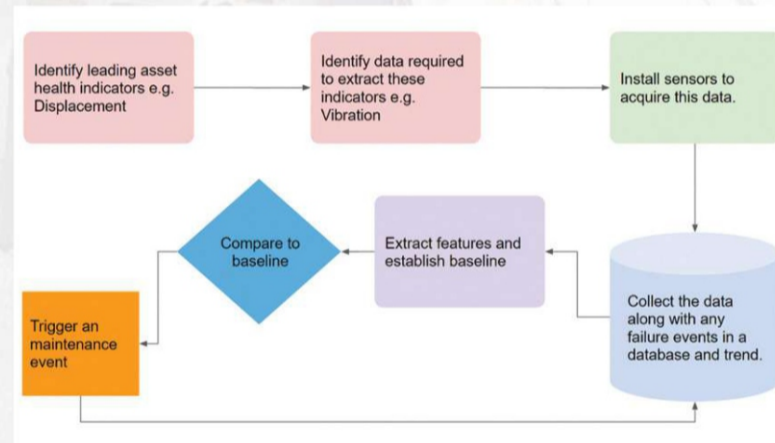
Identify leading asset health indicators e.g. Displacement

Identify data required to extract these indicators e.g. Vibration

Install sensors to acquire this data.

Compare to baseline

Extract features and establish baseline

Trigger an maintenance event

Collect the data along with any failure events in a database and trend.